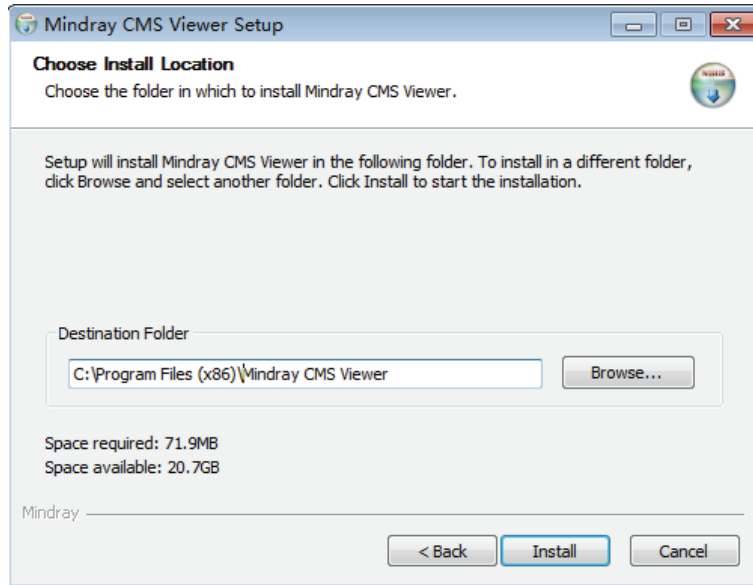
Mindray CMS Viewer Setup

Choose Install Location
Choose the folder in which to install Mindray CMS Viewer.

Setup will install Mindray CMS Viewer in the following folder. To install in a different folder, click Browse and select another folder. Click Install to start the installation.

Destination Folder
C:\Program Files (x86)\Mindray CMS Viewer
Browse...

Space required: 71.9MB
Space available: 20.7GB

Mindray
< Back
Install
Cancel